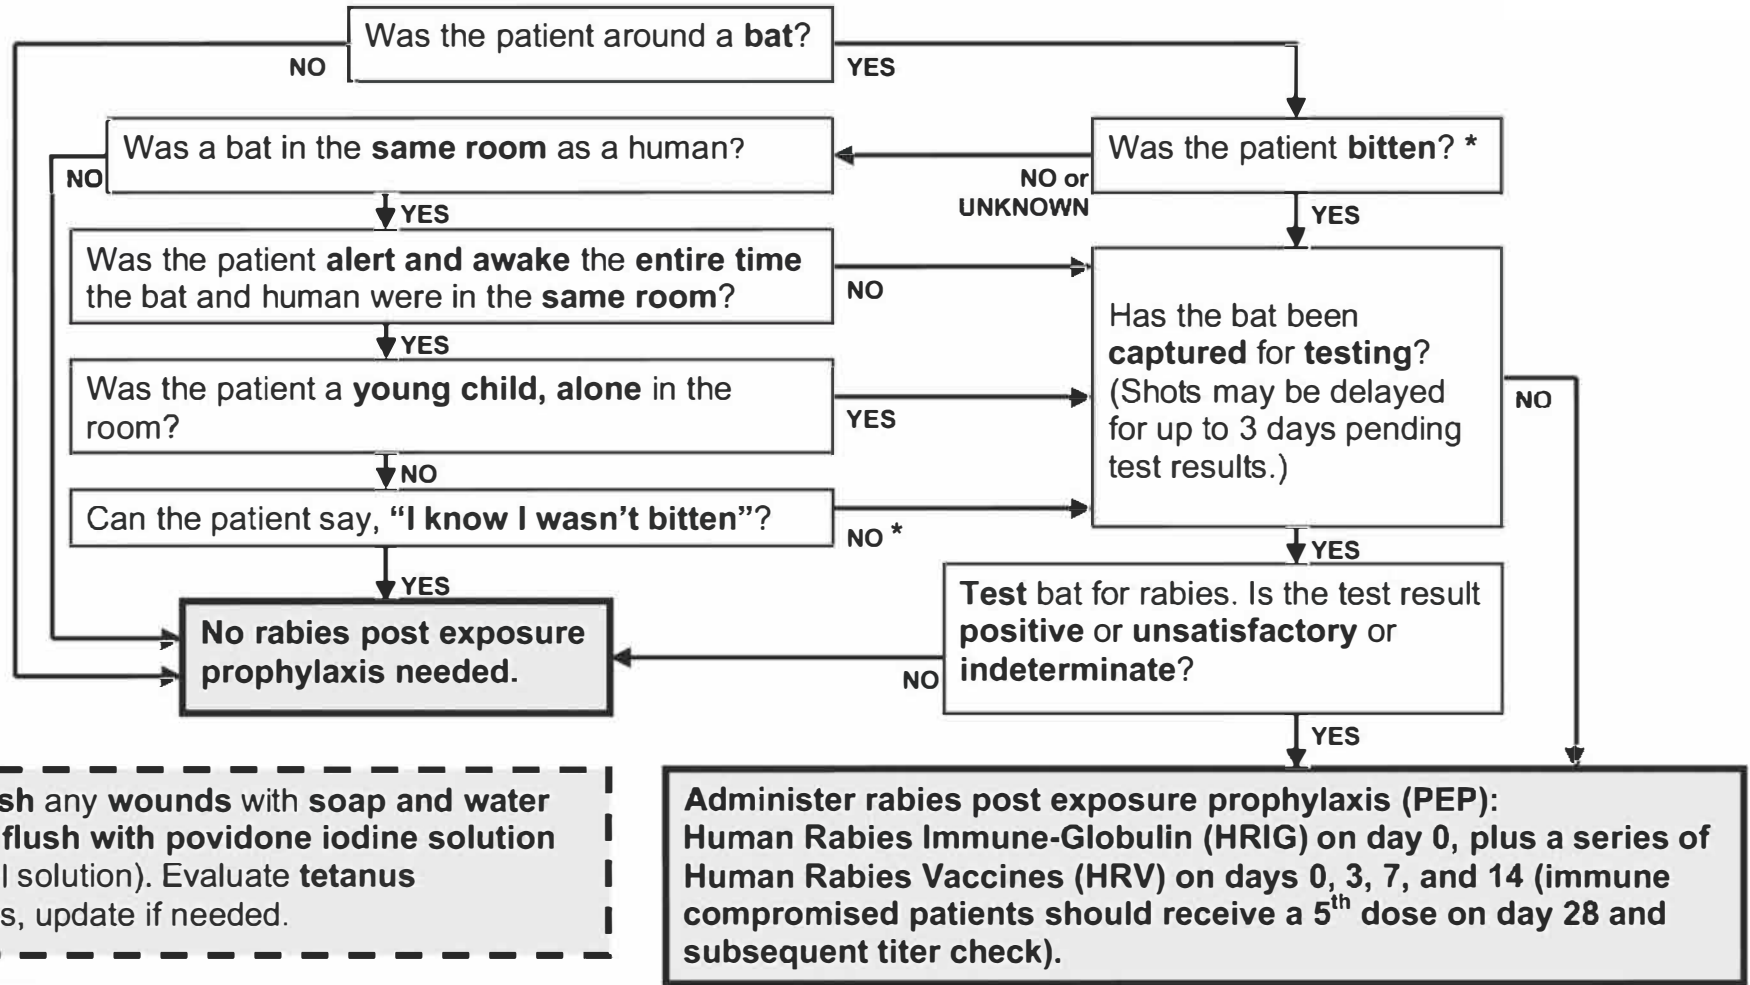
Was the patient around a **bat**?

NO

YES

Was a bat in the **same room** as a human?

NO

Was the patient **bitten**? *

NO or UNKNOWN

YES

YES

Was the patient **alert and awake** the **entire time** the bat and human were in the **same room**?

NO

Has the bat been **captured** for **testing**? (Shots may be delayed for up to 3 days pending test results.)

NO

YES

Was the patient a **young child, alone** in the room?

YES

NO

Can the patient say, **"I know I wasn't bitten"**?

NO *

YES

YES

**No rabies post exposure prophylaxis needed.**

**Test** bat for rabies. Is the test result **positive** or **unsatisfactory** or **indeterminate**?

NO

YES

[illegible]**sh** any **wounds** with **soap and water** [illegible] **flush with povidone iodine solution** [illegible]l solution). Evaluate **tetanus** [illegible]s, update if needed.

**Administer rabies post exposure prophylaxis (PEP): Human Rabies Immune-Globulin (HRIG) on day 0, plus a series of Human Rabies Vaccines (HRV) on days 0, 3, 7, and 14 (immune compromised patients should receive a 5$^{th}$ dose on day 28 and subsequent titer check).**